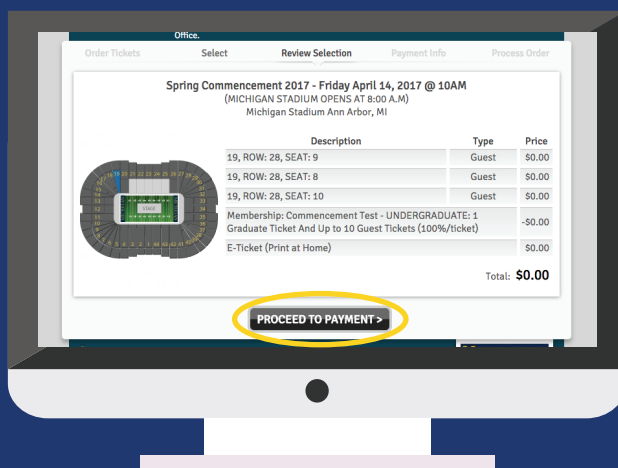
Office.

Order Tickets Select Review Selection Payment Info Process Order

Spring Commencement 2017 - Friday April 14, 2017 @ 10AM
(MICHIGAN STADIUM OPENS AT 8:00 A.M)
Michigan Stadium Ann Arbor, MI

| Description | Type | Price |
|---|---|---|
| 19, ROW: 28, SEAT: 9 | Guest | $0.00 |
| 19, ROW: 28, SEAT: 8 | Guest | $0.00 |
| 19, ROW: 28, SEAT: 10 | Guest | $0.00 |
| Membership: Commencement Test - UNDERGRADUATE: 1 Graduate Ticket And Up to 10 Guest Tickets (100%/ticket) | | -$0.00 |
| E-Ticket (Print at Home) | | $0.00 |

Total: $0.00

PROCEED TO PAYMENT >